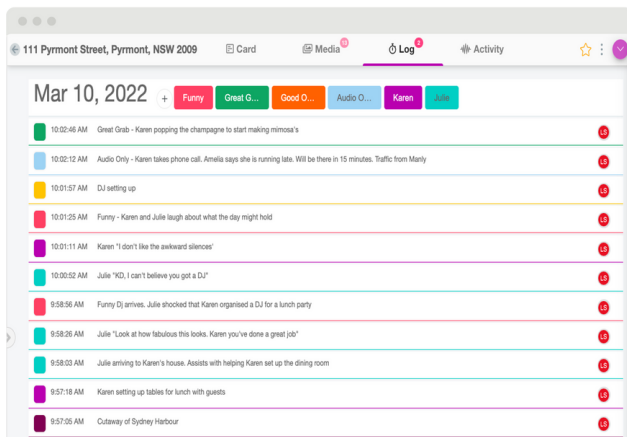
111 Pyrmont Street, Pyrmont, NSW 2009

Card

Media 10

Log 8

Activity

Mar 10, 2022

+

Funny

Great G...

Good O...

Audio O...

Karen

Julie

10:02:46 AM Great Grab - Karen popping the champagne to start making mimosa's LS

10:02:12 AM Audio Only - Karen takes phone call. Amelia says she is running late. Will be there in 15 minutes. Traffic from Manly LS

10:01:57 AM DJ setting up LS

10:01:25 AM Funny - Karen and Julie laugh about what the day might hold LS

10:01:11 AM Karen "I don't like the awkward silences' LS

10:00:52 AM Julie "KD, I can't believe you got a DJ" LS

9:58:56 AM Funny Dj arrives. Julie shocked that Karen organised a DJ for a lunch party LS

9:58:26 AM Julie "Look at how fabulous this looks. Karen you've done a great job" LS

9:58:03 AM Julie arriving to Karen's house. Assists with helping Karen set up the dining room LS

9:57:18 AM Karen setting up tables for lunch with guests LS

9:57:05 AM Cutaway of Sydney Harbour LS